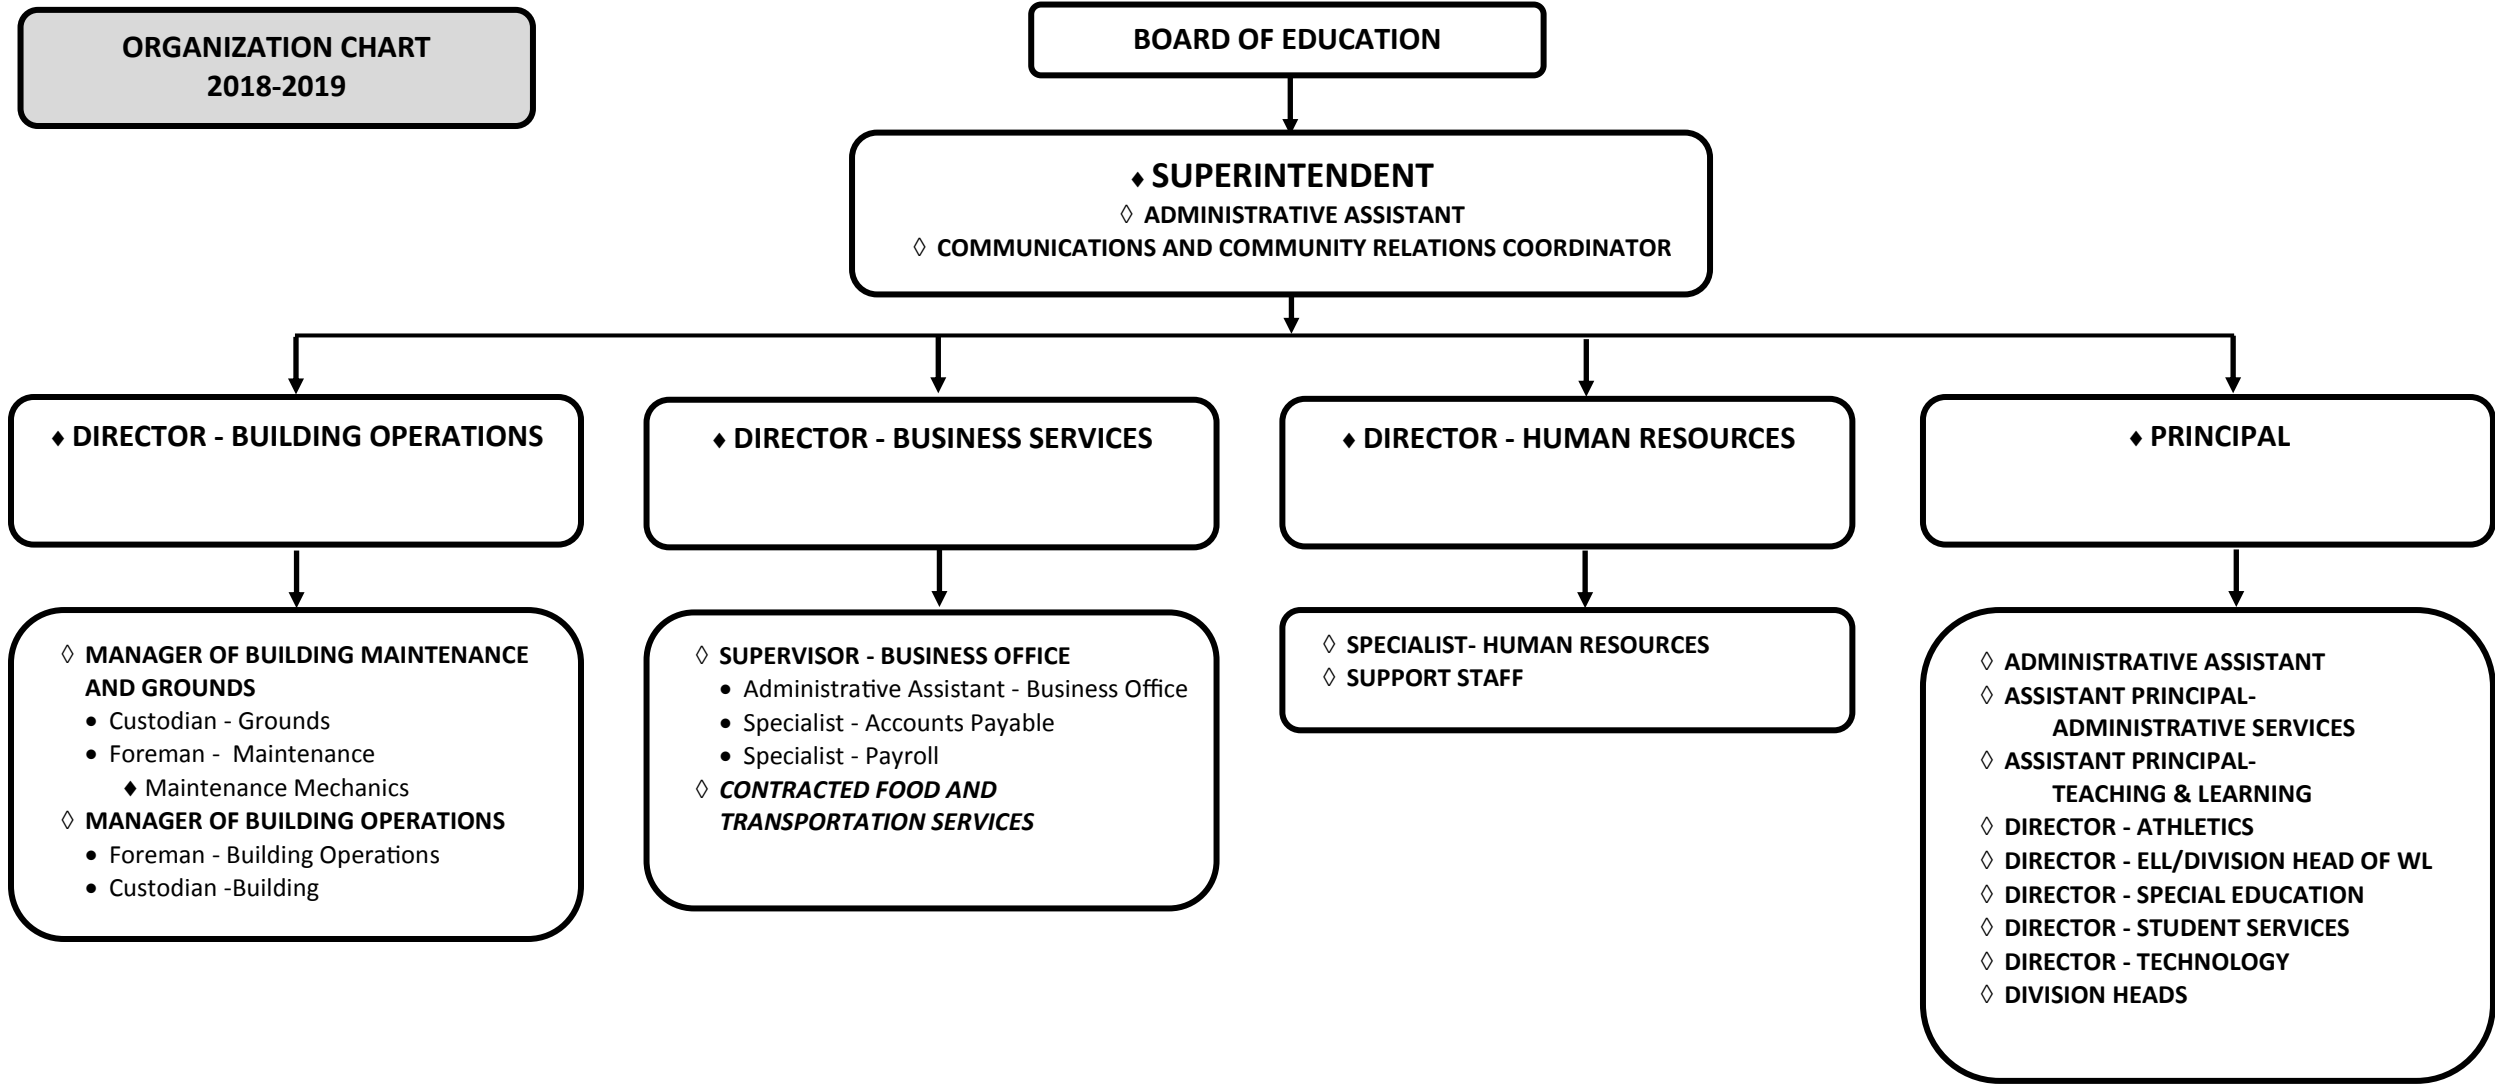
ORGANIZATION CHART
2018-2019

BOARD OF EDUCATION

♦ SUPERINTENDENT
◊ ADMINISTRATIVE ASSISTANT
◊ COMMUNICATIONS AND COMMUNITY RELATIONS COORDINATOR

♦ DIRECTOR - BUILDING OPERATIONS

◊ MANAGER OF BUILDING MAINTENANCE AND GROUNDS
• Custodian - Grounds
• Foreman - Maintenance
♦ Maintenance Mechanics
◊ MANAGER OF BUILDING OPERATIONS
• Foreman - Building Operations
• Custodian -Building

♦ DIRECTOR - BUSINESS SERVICES

◊ SUPERVISOR - BUSINESS OFFICE
• Administrative Assistant - Business Office
• Specialist - Accounts Payable
• Specialist - Payroll
◊ CONTRACTED FOOD AND TRANSPORTATION SERVICES

♦ DIRECTOR - HUMAN RESOURCES

◊ SPECIALIST- HUMAN RESOURCES
◊ SUPPORT STAFF

♦ PRINCIPAL

◊ ADMINISTRATIVE ASSISTANT
◊ ASSISTANT PRINCIPAL- ADMINISTRATIVE SERVICES
◊ ASSISTANT PRINCIPAL- TEACHING & LEARNING
◊ DIRECTOR - ATHLETICS
◊ DIRECTOR - ELL/DIVISION HEAD OF WL
◊ DIRECTOR - SPECIAL EDUCATION
◊ DIRECTOR - STUDENT SERVICES
◊ DIRECTOR - TECHNOLOGY
◊ DIVISION HEADS